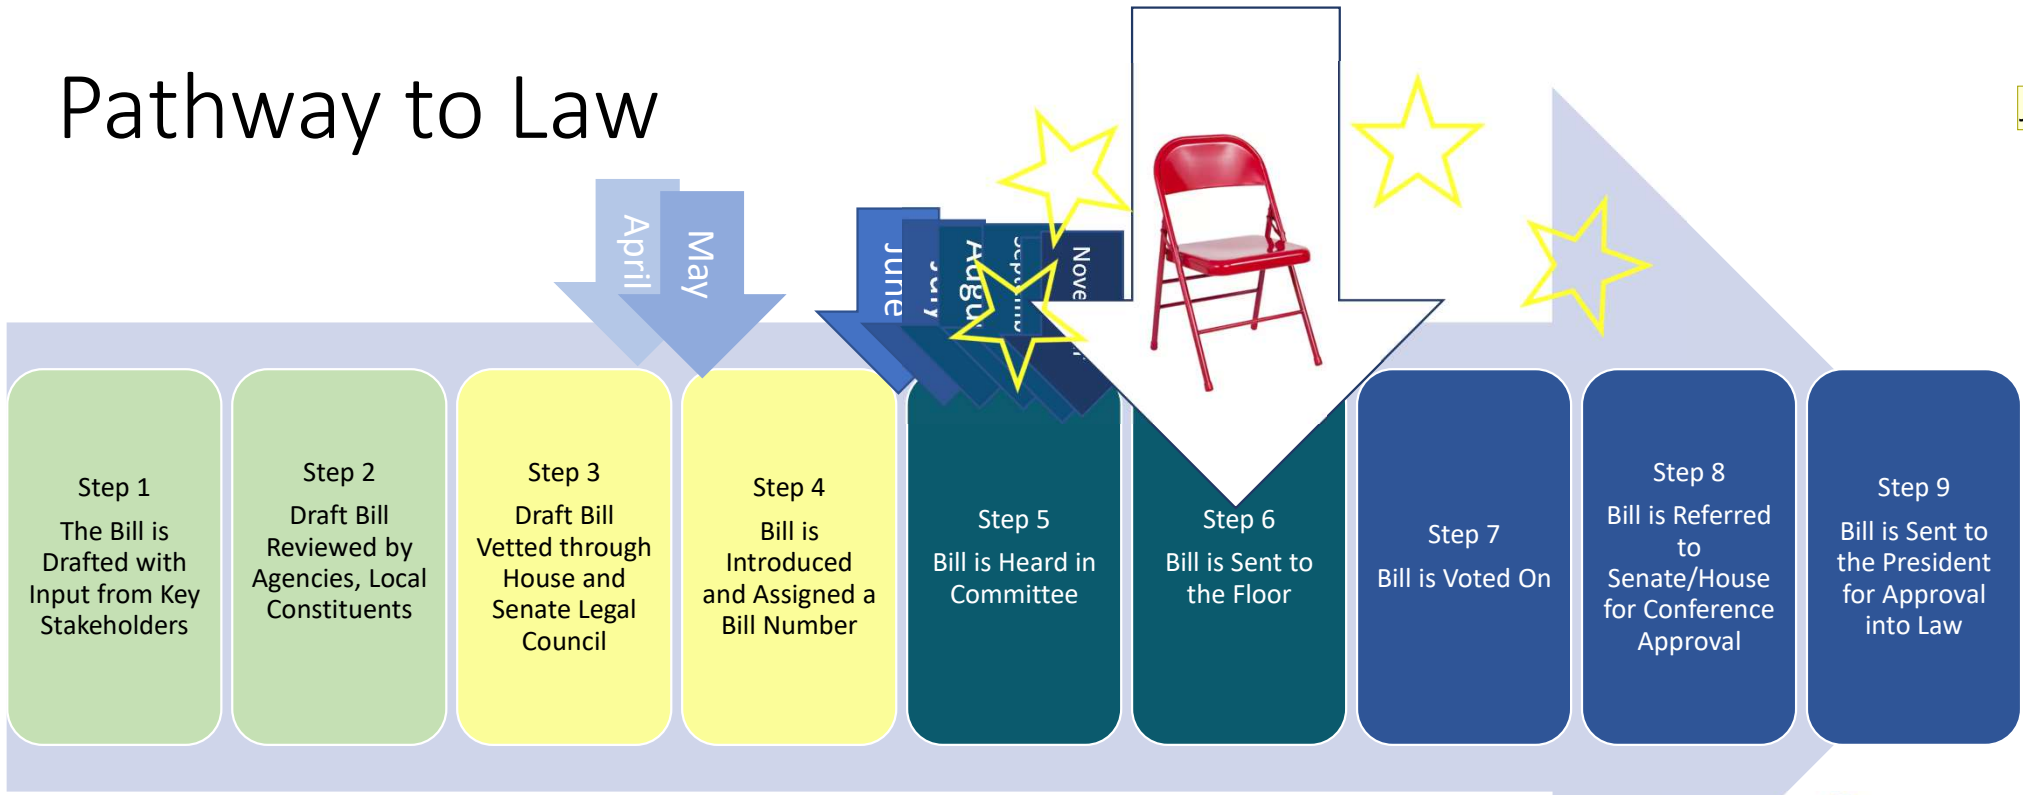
Pathway to Law

April

May

June

July

August

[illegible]

Nove

Step 1
The Bill is Drafted with Input from Key Stakeholders

Step 2
Draft Bill Reviewed by Agencies, Local Constituents

Step 3
Draft Bill Vetted through House and Senate Legal Council

Step 4
Bill is Introduced and Assigned a Bill Number

Step 5
Bill is Heard in Committee

Step 6
Bill is Sent to the Floor

Step 7
Bill is Voted On

Step 8
Bill is Referred to Senate/House for Conference Approval

Step 9
Bill is Sent to the President for Approval into Law